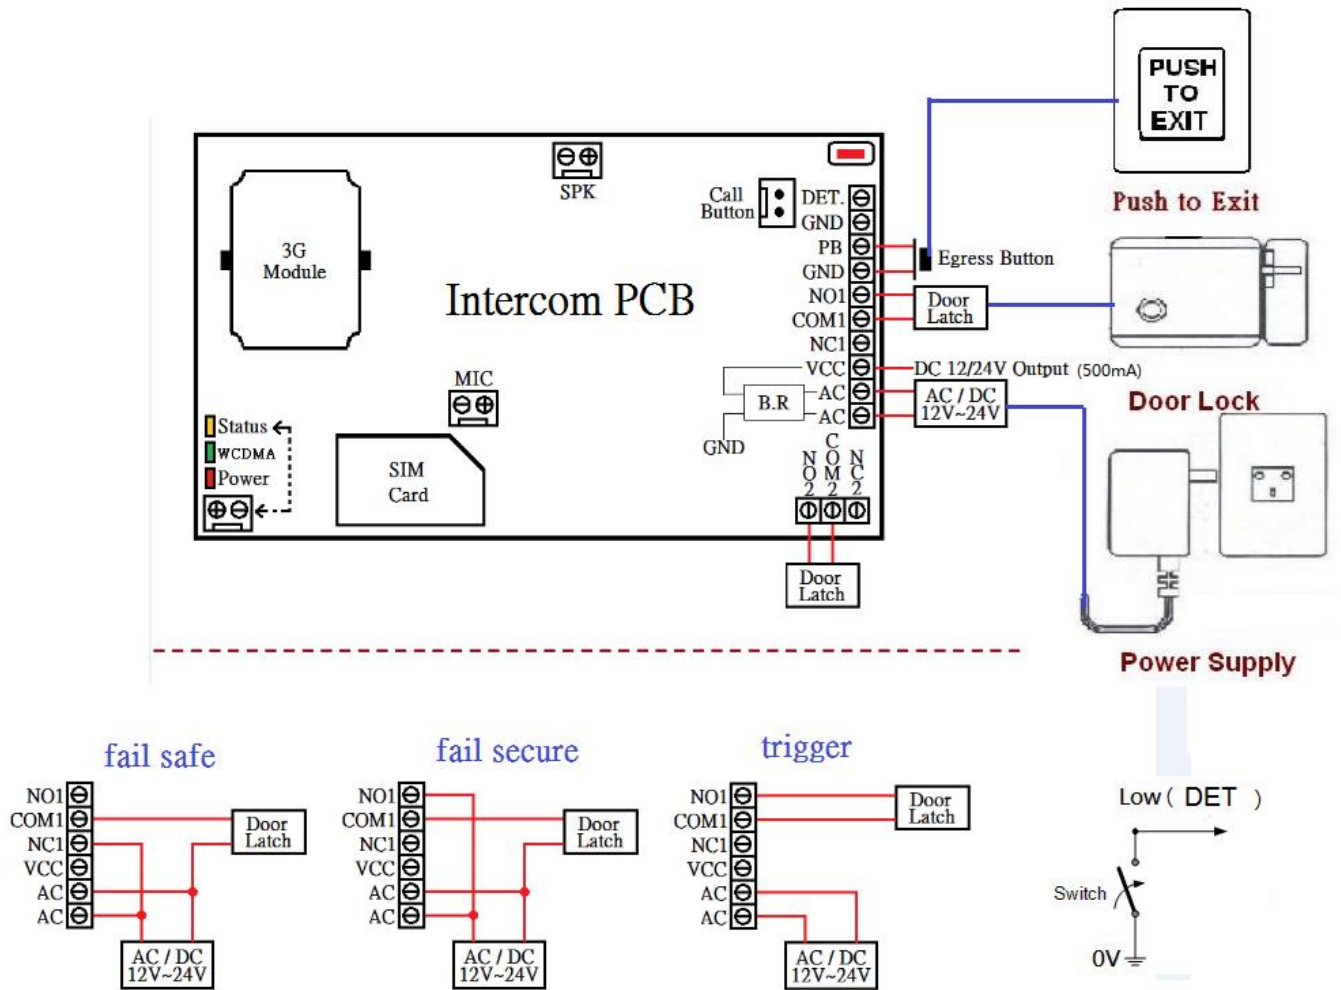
PUSH TO EXIT

Push to Exit

SPK

Call Button

DET.
GND
PB
GND
NO1
COM1
NC1
VCC
AC
AC

Egress Button

3G Module

Intercom PCB

Door Latch

DC 12/24V Output (500mA)

Door Lock

MIC

B.R

AC / DC 12V~24V

GND

Status
WCDMA
Power

SIM Card

NO2 COM2 NC2

Door Latch

Power Supply

fail safe

NO1
COM1
NC1
VCC
AC
AC

Door Latch

AC / DC 12V~24V

fail secure

NO1
COM1
NC1
VCC
AC
AC

Door Latch

AC / DC 12V~24V

trigger

NO1
COM1
NC1
VCC
AC
AC

Door Latch

AC / DC 12V~24V

Low ( DET )

Switch

0V